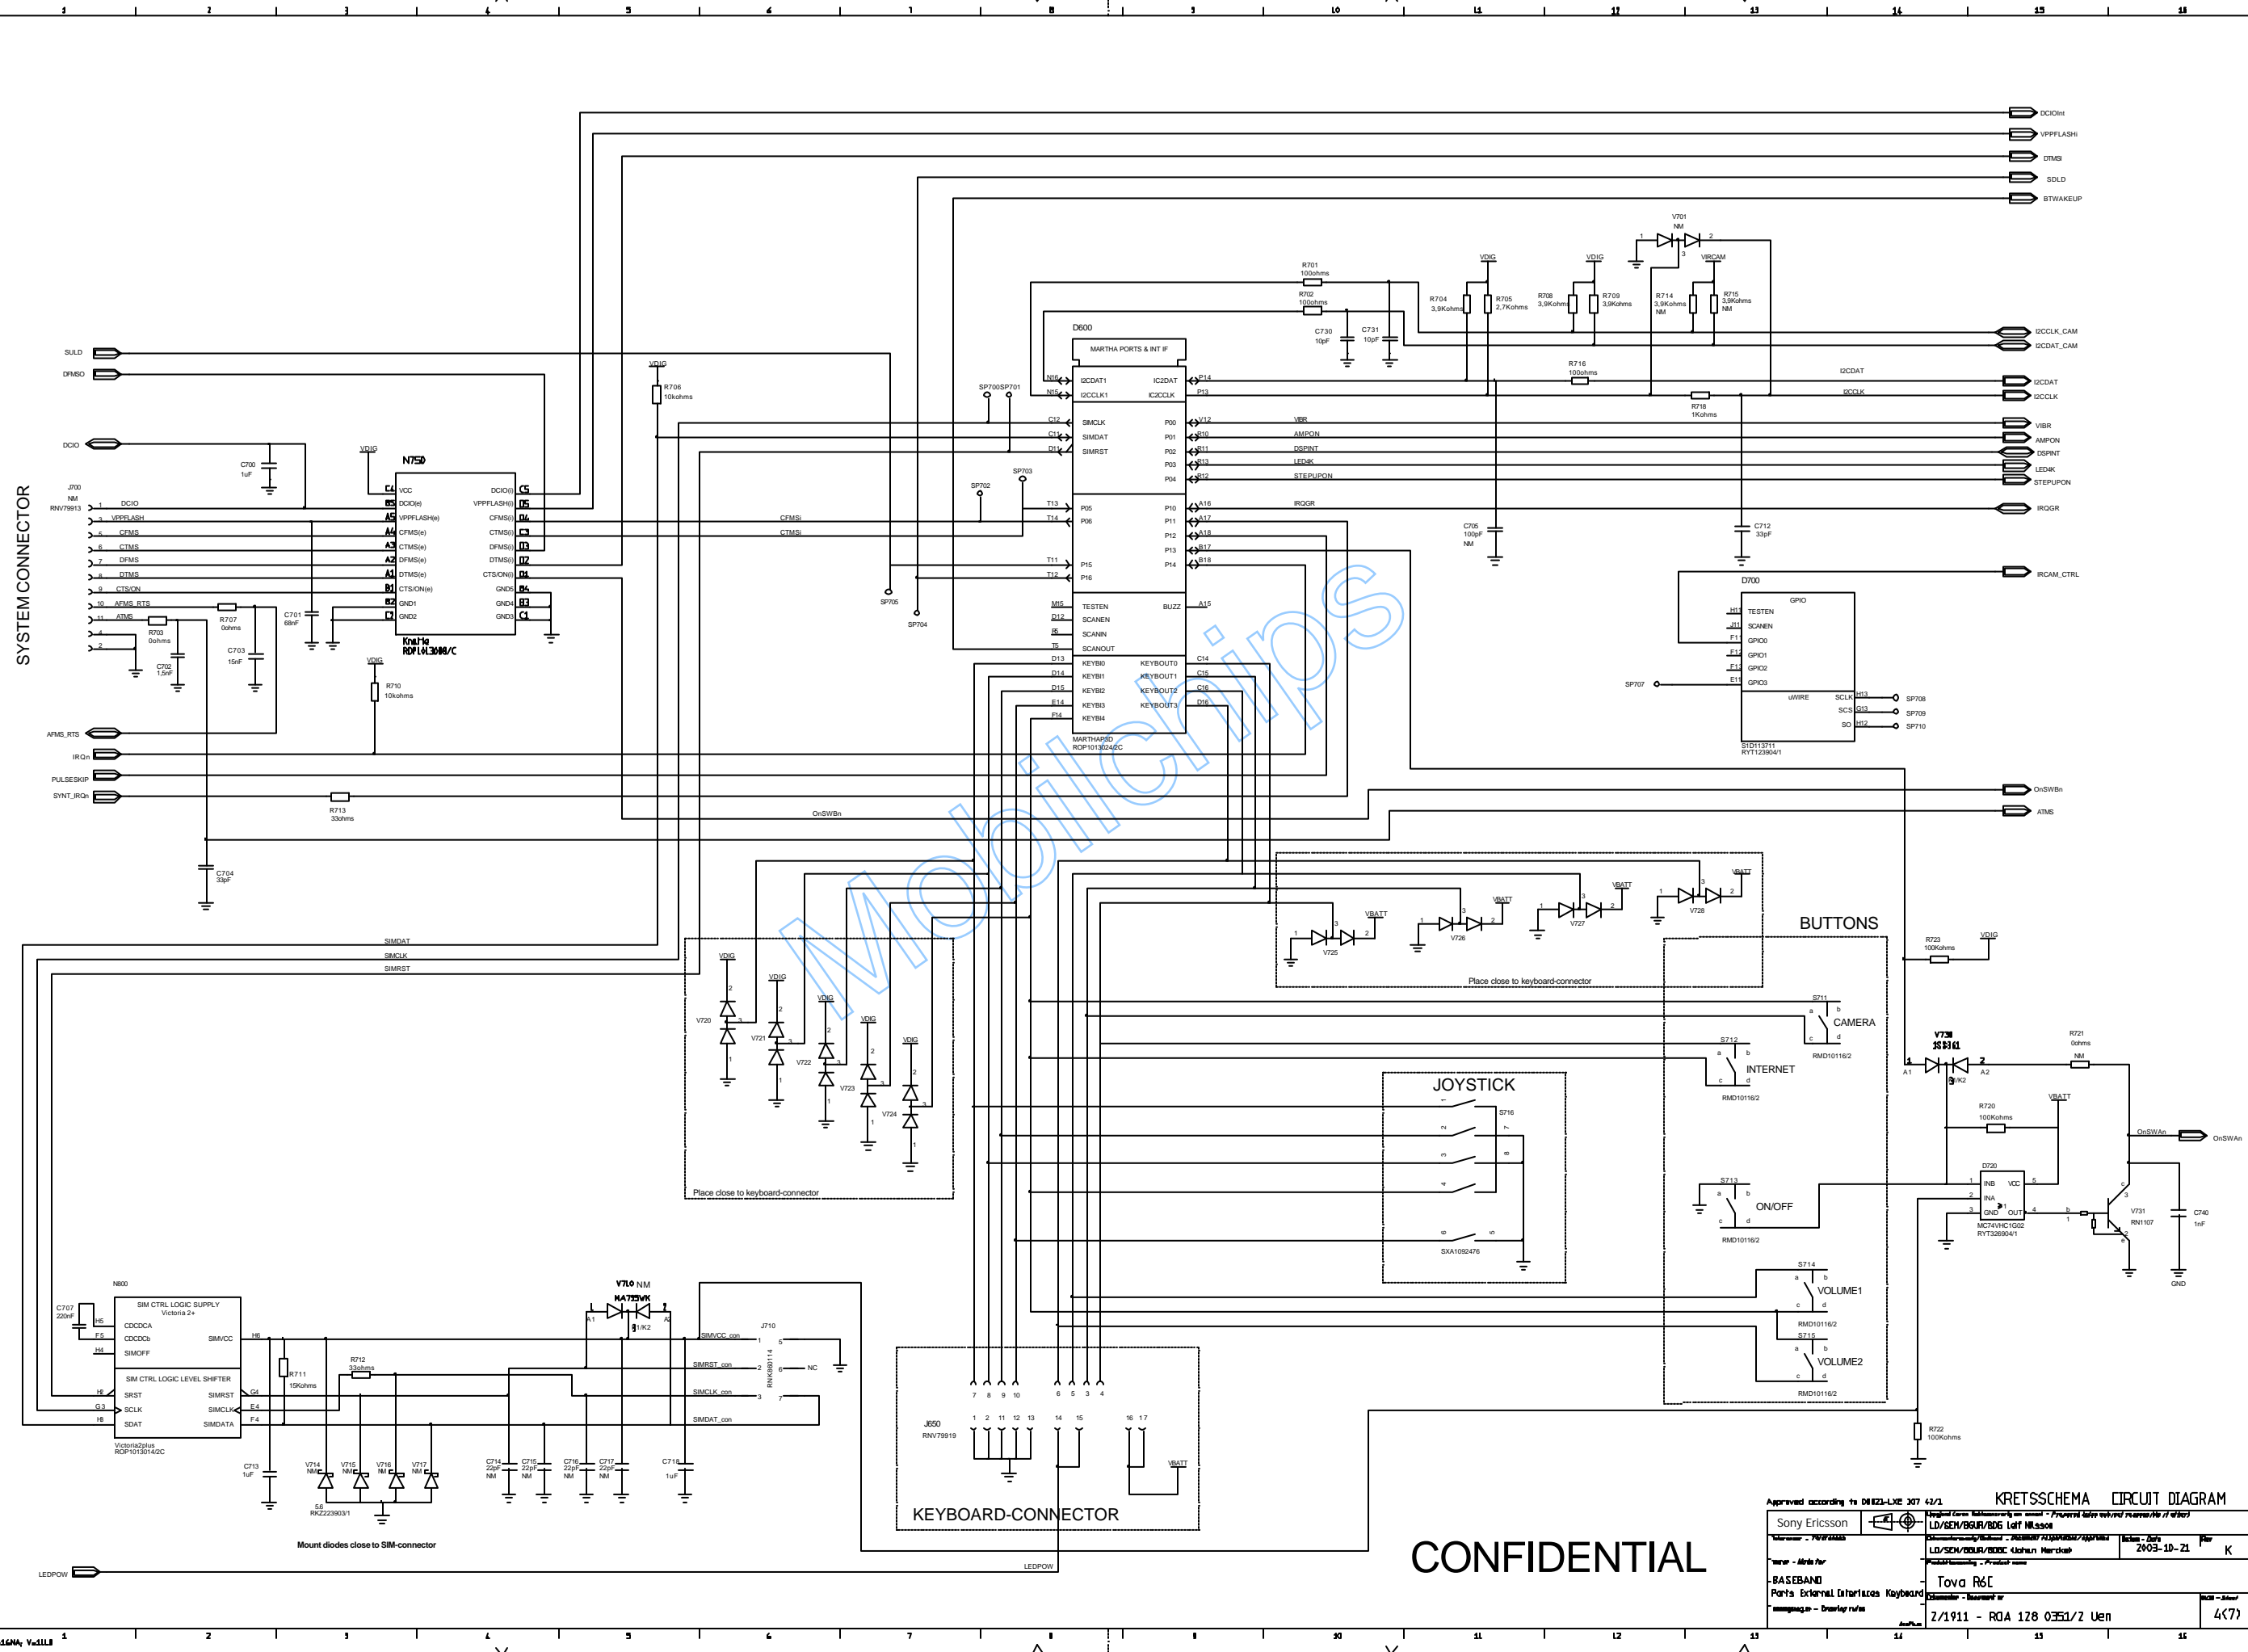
1 2 3 4 5 6 7 8 9 10 11 12 13 14 15 16

DCIOint
VPPFLASHi
DTMSi
SDLD
BTWAKEUP

V701 NM
VDIG VDIG VIRCAM
R701 100ohms
R702 100ohms
R704 3,9Kohms
R705 2,7Kohms
R708 3,9Kohms
R709 3,9Kohms
R714 3,9Kohms NM
R715 3,9Kohms NM
C730 10pF
C731 10pF
I2CCLK_CAM
I2CDAT_CAM

D600
MARTHA PORTS & INT IF
R716 100ohms
I2CDAT
I2CCLK
R718 1Kohms
I2CDAT
I2CCLK
SP700 SP701
N16 I2CDAT1 IC2DAT P14
N15 I2CCLK1 I2CCLK P13
C12 SIMCLK P00 V12 VIBR
C11 SIMDAT P01 R10 AMPON
D11 SIMRST P02 P11 DSPINT
P03 R13 LED4K
P04 R12 STEPUPON
T13 P05 P10 A16 IRQGR
T14 P06 P11 A17
P12 A18
P13 B17
T11 P15 P14 B18
T12 P16
M15 TESTEN BUZZ A15
D12 SCANEN
R6 SCANIN
T5 SCANOUT
D13 KEYBI0 KEYBOUT0 C14
D14 KEYBI1 KEYBOUT1 C15
D15 KEYBI2 KEYBOUT2 C16
E14 KEYBI3 KEYBOUT3 D16
F14 KEYBI4
MARTHAP3D
ROP1013024/2C

VIBR
AMPON
DSPINT
LED4K
STEPUPON
IRQGR
C705 100pF NM
C712 33pF
IRCAM_CTRL

D700
GPIO
H11 TESTEN
J11 SCANEN
F11 GPIO0
F12 GPIO1
F13 GPIO2
E11 GPIO3
uWIRE SCLK H13 SP708
SCS G13 SP709
SO H12 SP710
SP707
S1D113711
RYT123904/1

SULD
DFMSO
DCIO
C700 1uF
VDIG
R706 10kohms
VDIG
N750
C4 VCC DCIO(i) C5
B5 DCIO(e) VPPFLASH(i) D5
A5 VPPFLASH(e) CFMS(i) D4
A4 CFMS(e) CTMS(i) C3
A3 CTMS(e) DFMS(i) D3
A2 DFMS(e) DTMS(i) D2
A1 DTMS(e) CTS/ON(i) D1
B1 CTS/ON(e) GND5 B4
B2 GND1 GND4 B3
C2 GND2 GND3 C1
Kmatrix
ROP1013008/C
SP702 SP703
CFMSi
CTMSi
SP705
SP704
J700 NM RNV79913
1 DCIO
3 VPPFLASH
5 CFMS
6 CTMS
7 DFMS
8 DTMS
9 CTS/ON
10 AFMS_RTS
11 ATMS
4
2
SYSTEM CONNECTOR
R703 0ohms
R707 0ohms
C702 1,5nF
C703 15nF
C701 68nF
VDIG
R710 10kohms
AFMS_RTS
IRQn
PULSESKIP
SYNT_IRQn
R713 33ohms
OnSWBn
C704 33pF
OnSWBn
ATMS

SIMDAT
SIMCLK
SIMRST

VDIG VDIG VDIG VDIG VDIG
V720 V721 V722 V723 V724
Place close to keyboard-connector

VBATT VBATT VBATT VBATT
V725 V726 V727 V728
Place close to keyboard-connector

BUTTONS
S711 CAMERA RMD10116/2
S712 INTERNET RMD10116/2
S713 ON/OFF RMD10116/2
S714 VOLUME1 RMD10116/2
S715 VOLUME2 RMD10116/2

JOYSTICK
S716
SXA1092476

R723 100Kohms
VDIG
V730 1SS361
A1 A2
R721 0ohms NM
R720 100Kohms
VBATT
OnSWAn
OnSWAn
D720
INB VCC
INA
GND OUT
MC74VHC1G02
RYT326904/1
V731 RN1107
C740 1nF
GND
R722 100Kohms

N800
C707 220nF
SIM CTRL LOGIC SUPPLY
Victoria 2+
H5 CDCDCA
F5 CDCDCb SIMVCC H6
H4 SIMOFF
SIM CTRL LOGIC LEVEL SHIFTER
H2 SRST SIMRST G4
G3 SCLK SIMCLK E4
H3 SDAT SIMDATA F4
Victoria2plus
ROP1013014/2C
V710 NM
HA735WK
A1 A2
R711 15Kohms
R712 33ohms
SIMVCC_con
SIMRST_con
SIMCLK_con
SIMDAT_con
J710
RNK890114
NC
C713 1uF
V714 NM V715 NM V716 NM V717 NM
5,6
RKZ223903/1
C714 22pF NM
C715 22pF NM
C716 22pF NM
C717 22pF NM
C718 1uF
Mount diodes close to SIM-connector

J650
RNV79919
7 8 9 10 6 5 3 4
1 2 11 12 13 14 15 16 17
VBATT
KEYBOARD-CONNECTOR

LEDPOW
LEDPOW

Mobilchips

CONFIDENTIAL

KRETSSCHEMA CIRCUIT DIAGRAM
Approved according to D0EZ1-LXE 307 47/1
Sony Ericsson
LD/SEM/BGUR/BDG Leif Nilsson
LD/SEM/BGUR/BDBC Johan Hardin
2003-10-21
K
BASEBAND
Ports External Interfaces Keyboard
Tova R6C
2/1911 - ROA 128 0351/2 Uen
4(7)